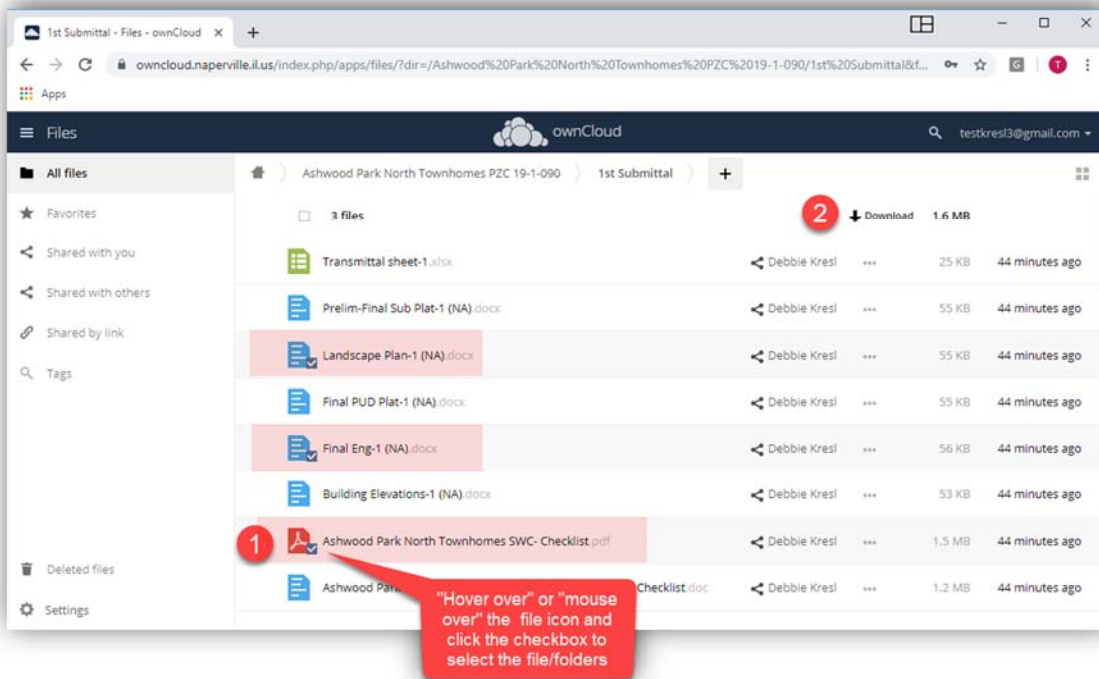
1st Submittal - Files - ownCloud ×

+

owncloud.naperville.il.us/index.php/apps/files/?dir=/Ashwood%20Park%20North%20Townhomes%20PZC%2019-1-090/1st%20Submittal&f...

Apps

Files

ownCloud

testkresl3@gmail.com

All files

Favorites

Shared with you

Shared with others

Shared by link

Tags

Deleted files

Settings

Ashwood Park North Townhomes PZC 19-1-090

1st Submittal

+

3 files

2

Download

1.6 MB

Transmittal sheet-1.xlsx | Debbie Kresl | ... | 25 KB | 44 minutes ago

Prelim-Final Sub Plat-1 (NA).docx | Debbie Kresl | ... | 55 KB | 44 minutes ago

Landscape Plan-1 (NA).docx | Debbie Kresl | ... | 55 KB | 44 minutes ago

Final PUD Plat-1 (NA).docx | Debbie Kresl | ... | 55 KB | 44 minutes ago

Final Eng-1 (NA).docx | Debbie Kresl | ... | 56 KB | 44 minutes ago

Building Elevations-1 (NA).docx | Debbie Kresl | ... | 53 KB | 44 minutes ago

1

Ashwood Park North Townhomes SWC- Checklist.pdf | Debbie Kresl | ... | 1.5 MB | 44 minutes ago

Ashwood Par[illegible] Checklist.doc | Debbie Kresl | ... | 1.2 MB | 44 minutes ago

"Hover over" or "mouse over" the file icon and click the checkbox to select the file/folders